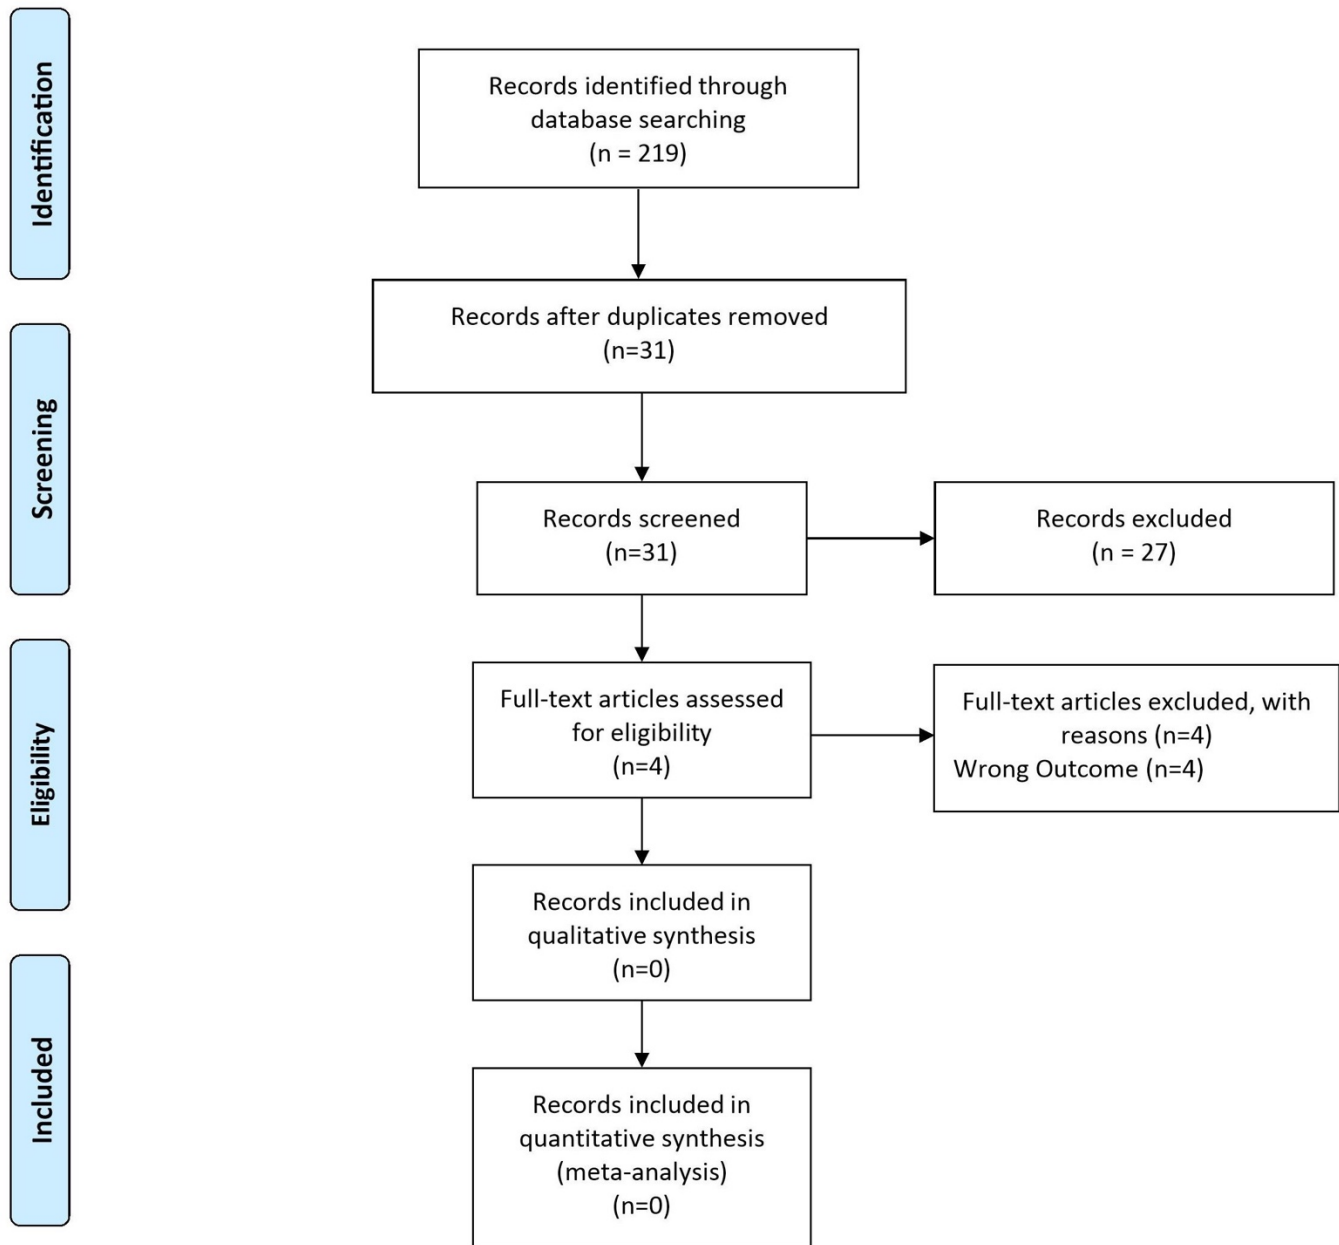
Identification

Records identified through database searching
(n = 219)

Records after duplicates removed
(n=31)

Screening

Records screened
(n=31)

Records excluded
(n = 27)

Eligibility

Full-text articles assessed for eligibility
(n=4)

Full-text articles excluded, with reasons (n=4)
Wrong Outcome (n=4)

Records included in qualitative synthesis
(n=0)

Included

Records included in quantitative synthesis
(meta-analysis)
(n=0)